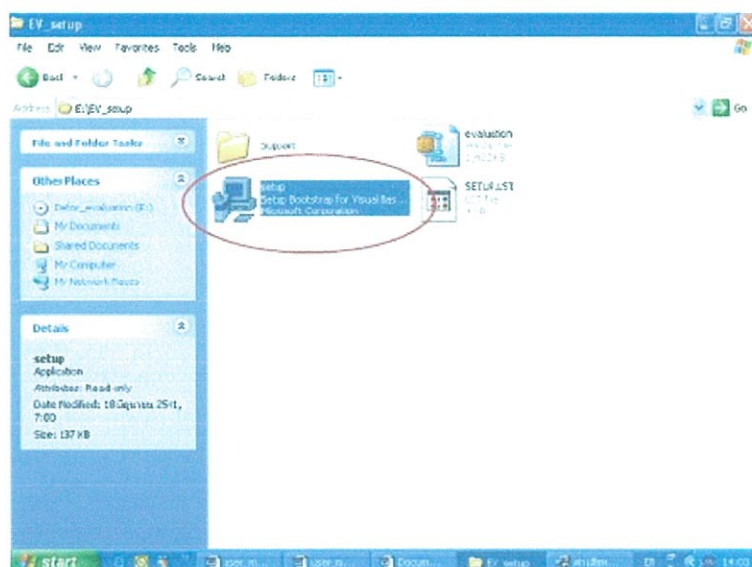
EV_setup

File Edit View Favorites Tools Help

Back Search Folders

Address E:\EV_setup

Go

File and Folder Tasks

Other Places

Defor_evaluation (E:)
My Documents
Shared Documents
My Computer
My Network Places

Details

setup
Application
Attributes: Read-only
Date Modified: 18 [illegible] 25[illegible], 7:00
Size: 137 KB

Support

evaluation
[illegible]

setup
Setup Bootstrap for Visual Bas...
Microsoft Corporation

SETUP.LST
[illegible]

start

user m...

user m...

Docum...

EV_setup

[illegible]

14:00